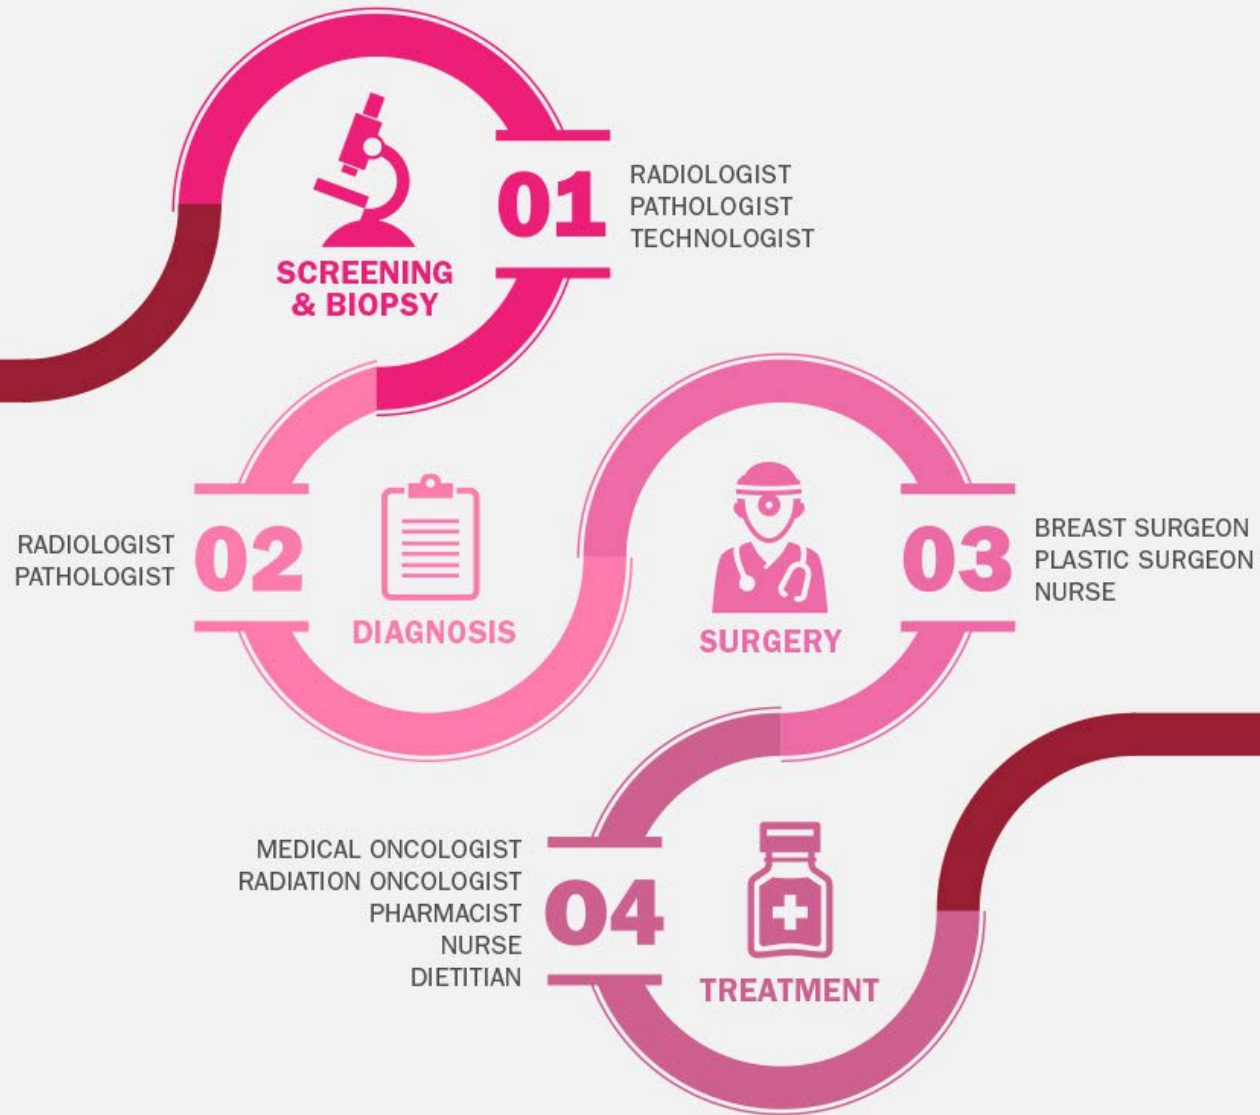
SCREENING & BIOPSY

01

RADIOLOGIST
PATHOLOGIST
TECHNOLOGIST

RADIOLOGIST
PATHOLOGIST

02

DIAGNOSIS

SURGERY

03

BREAST SURGEON
PLASTIC SURGEON
NURSE

MEDICAL ONCOLOGIST
RADIATION ONCOLOGIST
PHARMACIST
NURSE
DIETITIAN

04

TREATMENT